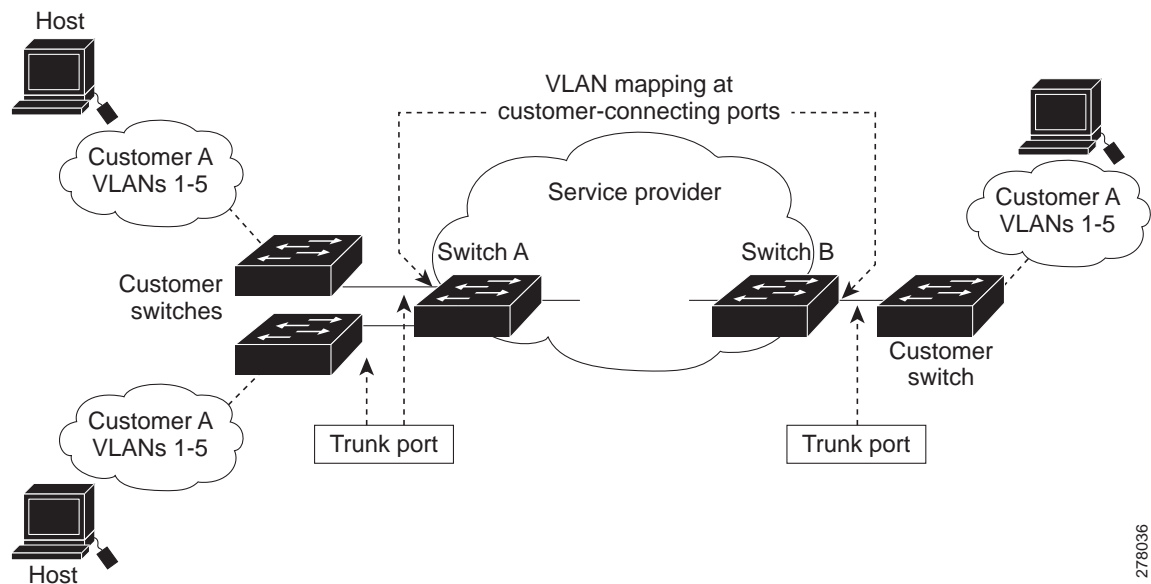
Host

VLAN mapping at customer-connecting ports

Customer A VLANs 1-5

Service provider

Customer A VLANs 1-5

Switch A

Switch B

Customer switches

Customer switch

Customer A VLANs 1-5

Trunk port

Trunk port

Host

278036